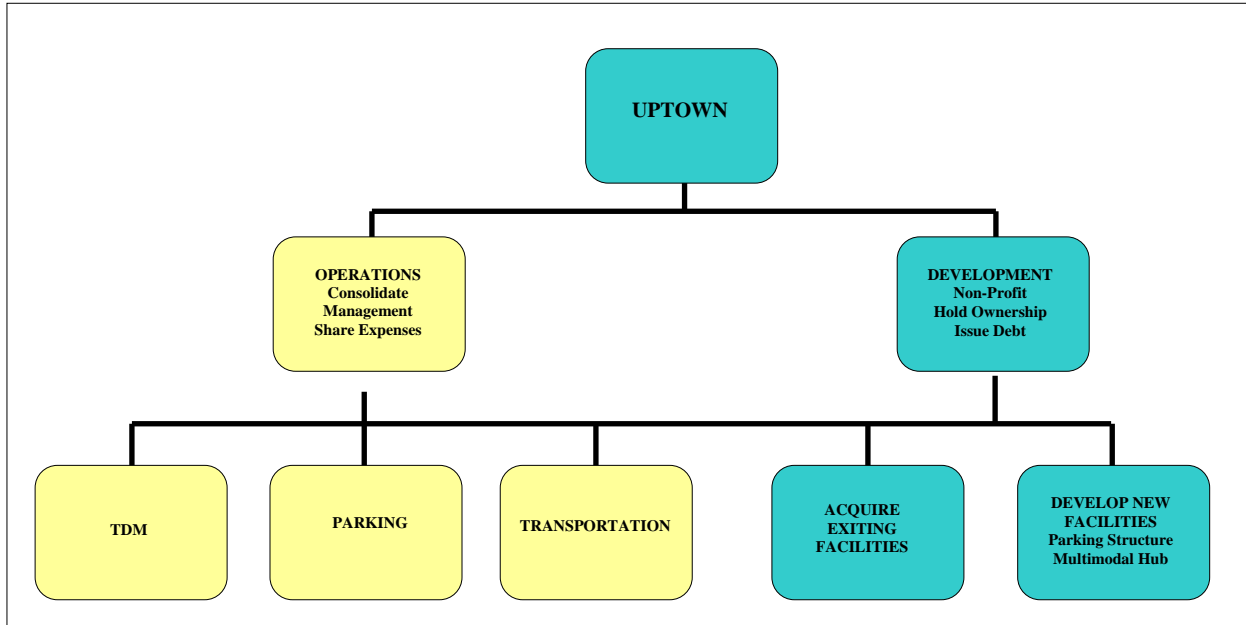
UPTOWN

OPERATIONS
Consolidate
Management
Share Expenses

DEVELOPMENT
Non-Profit
Hold Ownership
Issue Debt

TDM

PARKING

TRANSPORTATION

ACQUIRE
EXITING
FACILITIES

DEVELOP NEW
FACILITIES
Parking Structure
Multimodal Hub